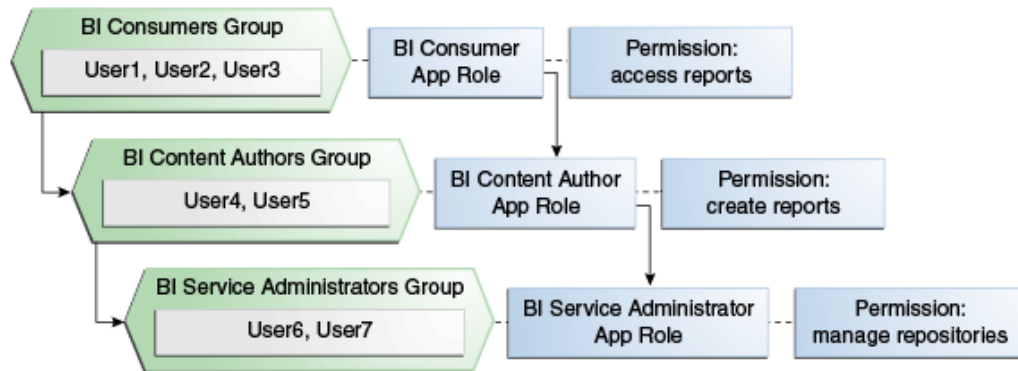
BI Consumers Group

User1, User2, User3

BI Consumer App Role

Permission: access reports

BI Content Authors Group

User4, User5

BI Content Author App Role

Permission: create reports

BI Service Administrators Group

User6, User7

BI Service Administrator App Role

Permission: manage repositories